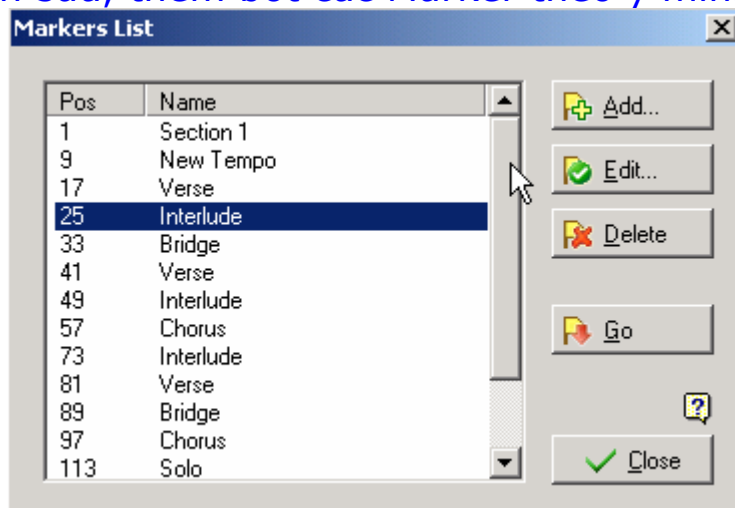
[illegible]

Markers List

| Pos | Name |
|---|---|
| 1 | Section 1 |
| 9 | New Tempo |
| 17 | Verse |
| 25 | Interlude |
| 33 | Bridge |
| 41 | Verse |
| 49 | Interlude |
| 57 | Chorus |
| 73 | Interlude |
| 81 | Verse |
| 89 | Bridge |
| 97 | Chorus |
| 113 | Solo |

Add...
Edit...
Delete
Go
?
Close